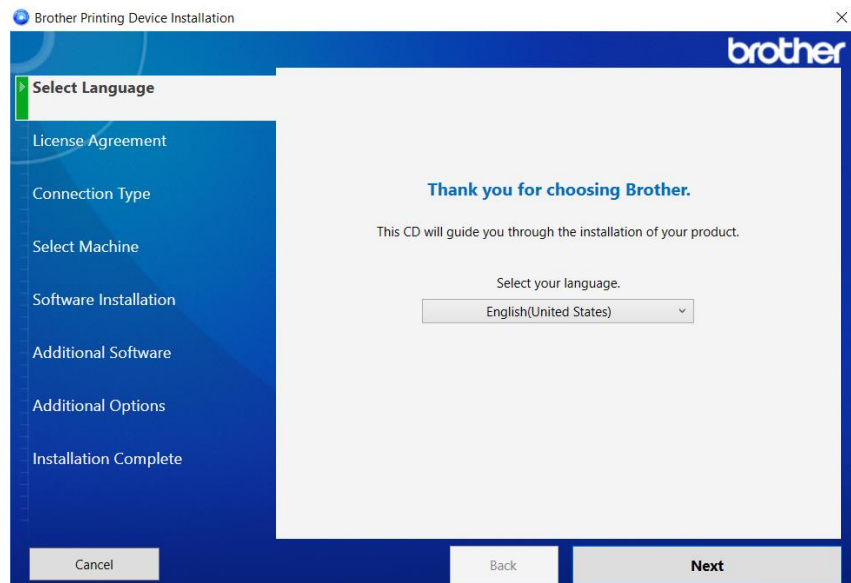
Brother Printing Device Installation

×

brother

Select Language

License Agreement

Connection Type

Select Machine

Software Installation

Additional Software

Additional Options

Installation Complete

Thank you for choosing Brother.

This CD will guide you through the installation of your product.

Select your language.

English(United States)

Cancel

Back

Next